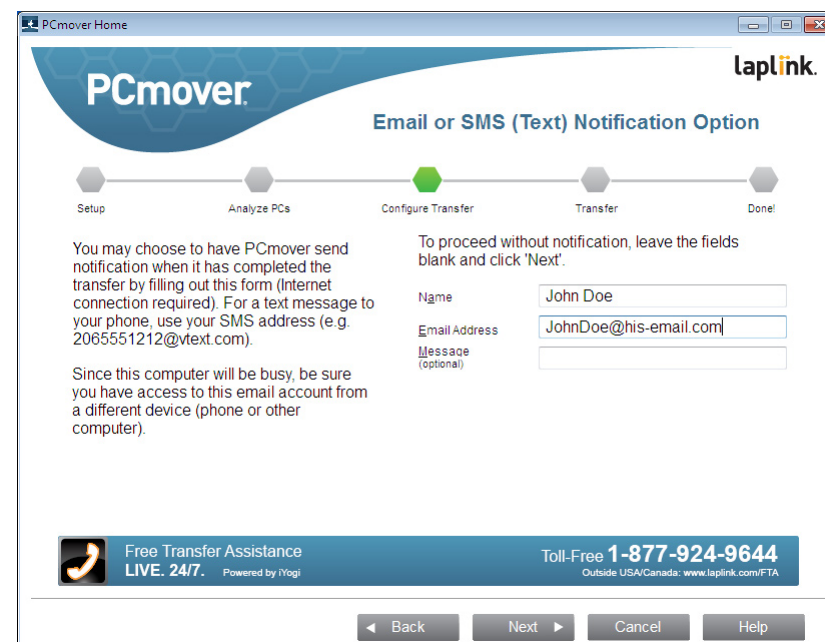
PCmover Home

PCmover

laplink.

Email or SMS (Text) Notification Option

Setup

Analyze PCs

Configure Transfer

Transfer

Done!

You may choose to have PCmover send notification when it has completed the transfer by filling out this form (Internet connection required). For a text message to your phone, use your SMS address (e.g. 2065551212@vtext.com).

Since this computer will be busy, be sure you have access to this email account from a different device (phone or other computer).

To proceed without notification, leave the fields blank and click 'Next'.

Name John Doe

Email Address JohnDoe@his-email.com

Message (optional)

Free Transfer Assistance
LIVE. 24/7. Powered by iYogi

Toll-Free 1-877-924-9644
Outside USA/Canada: www.laplink.com/FTA

Back

Next

Cancel

Help